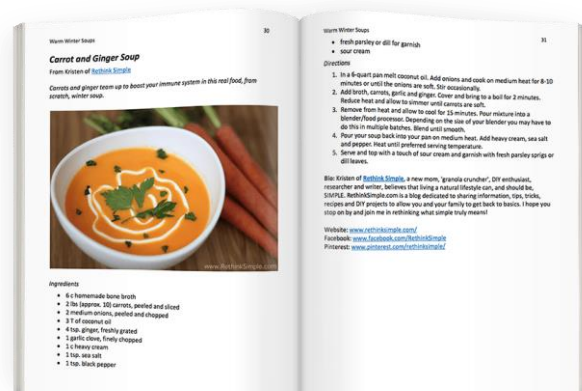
Warm Winter Soups

30

Carrot and Ginger Soup

From Kristen of Rethink Simple

Carrots and ginger team up to boost your immune system in this real food, from scratch, winter soup.

www.RethinkSimple.com

Ingredients

- 6 c homemade bone broth
- 2 lbs (approx. 10) carrots, peeled and sliced
- 2 medium onions, peeled and chopped
- 3 T of coconut oil
- 4 tsp. ginger, freshly grated
- 1 garlic clove, finely chopped
- 1 c heavy cream
- 1 tsp. sea salt
- 1 tsp. black pepper

Warm Winter Soups

31

- fresh parsley or dill for garnish
- sour cream

Directions

1. In a 6-quart pan melt coconut oil. Add onions and cook on medium heat for 8-10 minutes or until the onions are soft. Stir occasionally.
2. Add broth, carrots, garlic and ginger. Cover and bring to a boil for 2 minutes. Reduce heat and allow to simmer until carrots are soft.
3. Remove from heat and allow to cool for 15 minutes. Pour mixture into a blender/food processor. Depending on the size of your blender you may have to do this in multiple batches. Blend until smooth.
4. Pour your soup back into your pan on medium heat. Add heavy cream, sea salt and pepper. Heat until preferred serving temperature.
5. Serve and top with a touch of sour cream and garnish with fresh parsley sprigs or dill leaves.

Bio: Kristen of Rethink Simple, a new mom, 'granola cruncher', DIY enthusiast, researcher and writer, believes that living a natural lifestyle can, and should be, SIMPLE. RethinkSimple.com is a blog dedicated to sharing information, tips, tricks, recipes and DIY projects to allow you and your family to get back to basics. I hope you stop on by and join me in rethinking what simple truly means!

Website: www.rethinksimple.com/
Facebook: www.facebook.com/RethinkSimple
Pinterest: www.pinterest.com/rethinksimple/